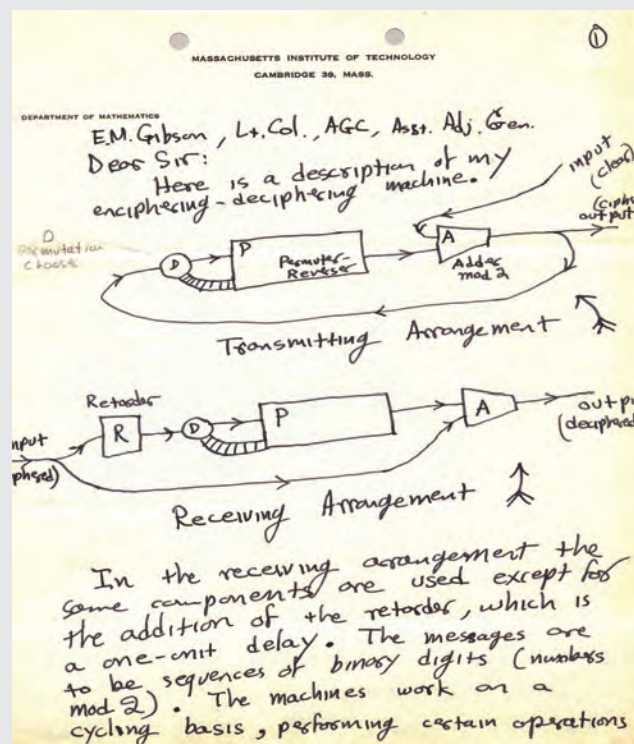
①

MASSACHUSETTS INSTITUTE OF TECHNOLOGY
CAMBRIDGE 39, MASS.

DEPARTMENT OF MATHEMATICS

E.M. Gibson, Lt. Col., AGC, Asst. Adj. Gen.
Dear Sir:
Here is a description of my enciphering-deciphering machine.

input (clear)

(cipher) output

D Permutation Choose

D

P

Permuter-Reverser

A

Adder mod 2

Transmitting Arrangement

Retarder

input (ciphered)

R

D

P

A

output (deciphered)

Receiving Arrangement

In the receiving arrangement the same components are used except for the addition of the retarder, which is a one-unit delay. The messages are to be sequences of binary digits (numbers mod 2). The machines work on a cycling basis, performing certain operations